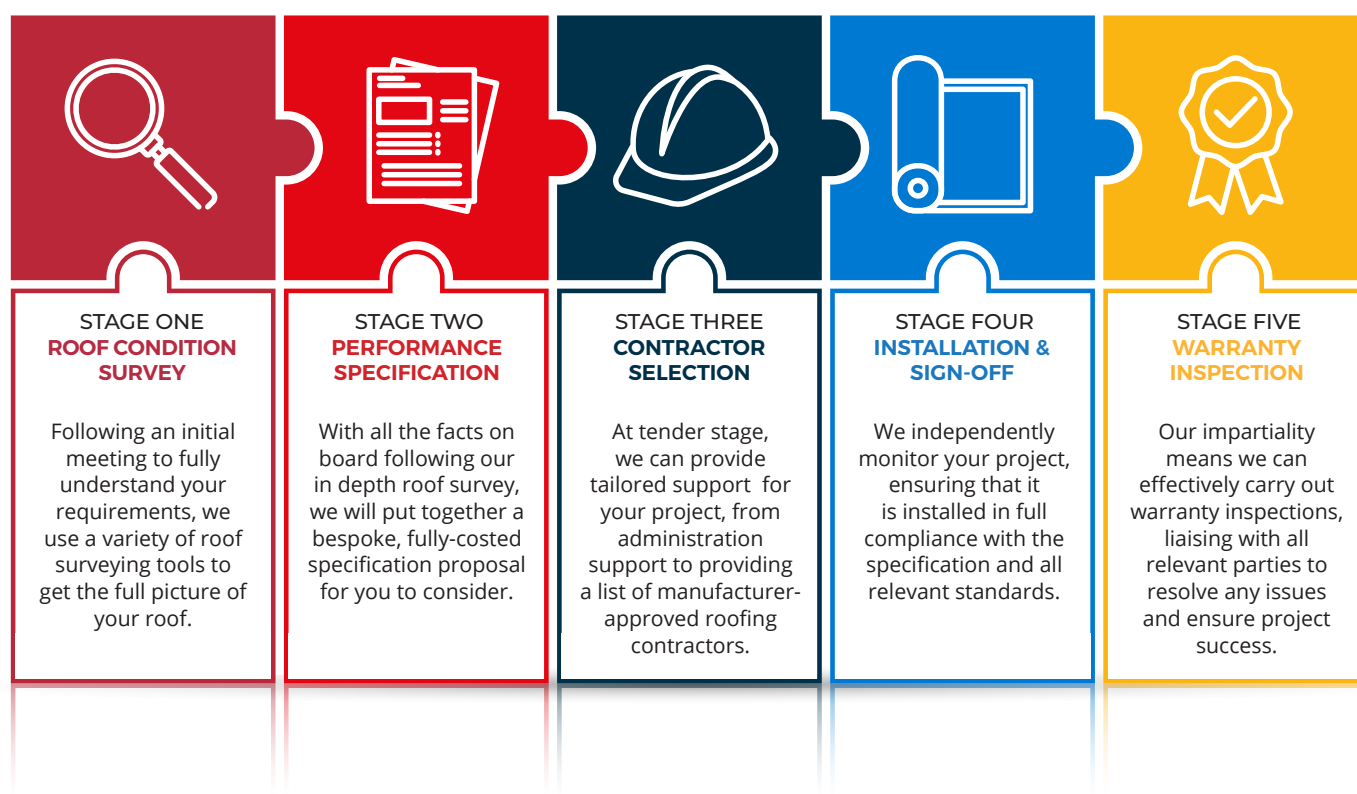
STAGE ONE
ROOF CONDITION SURVEY

Following an initial meeting to fully understand your requirements, we use a variety of roof surveying tools to get the full picture of your roof.

STAGE TWO
PERFORMANCE SPECIFICATION

With all the facts on board following our in depth roof survey, we will put together a bespoke, fully-costed specification proposal for you to consider.

STAGE THREE
CONTRACTOR SELECTION

At tender stage, we can provide tailored support for your project, from administration support to providing a list of manufacturer-approved roofing contractors.

STAGE FOUR
INSTALLATION & SIGN-OFF

We independently monitor your project, ensuring that it is installed in full compliance with the specification and all relevant standards.

STAGE FIVE
WARRANTY INSPECTION

Our impartiality means we can effectively carry out warranty inspections, liaising with all relevant parties to resolve any issues and ensure project success.